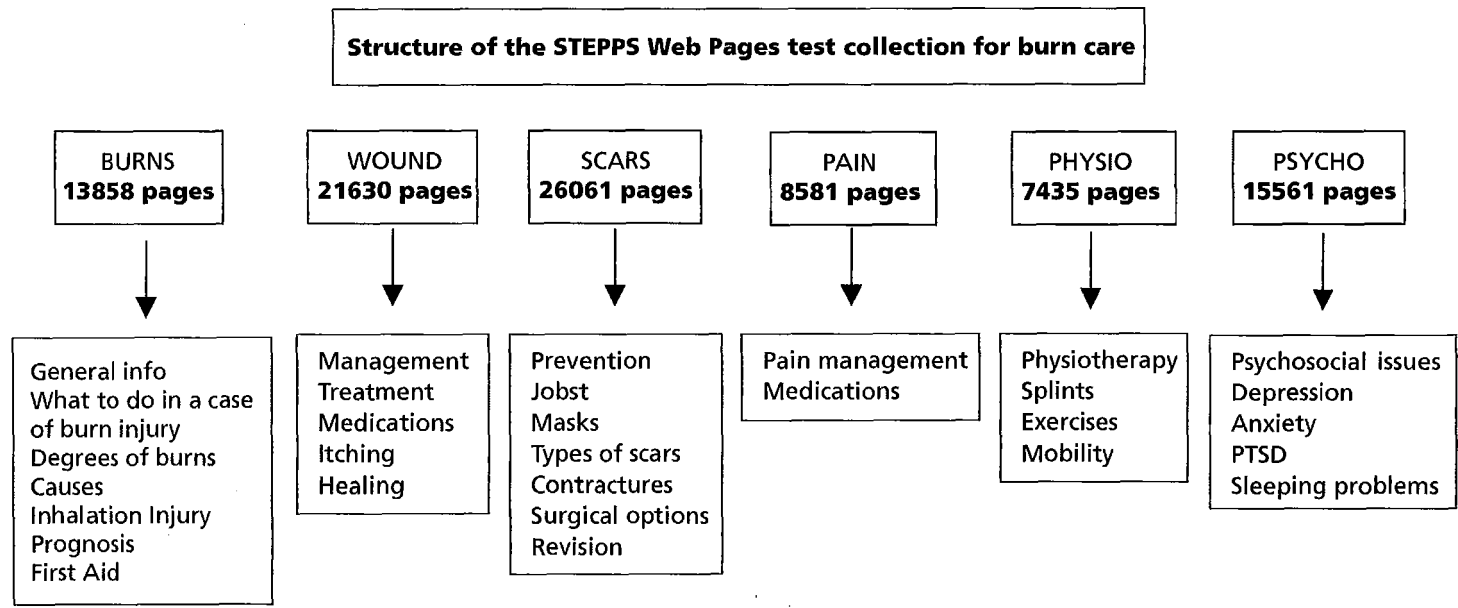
Structure of the STEPPS Web Pages test collection for burn care

BURNS
13858 pages

General info
What to do in a case of burn injury
Degrees of burns
Causes
Inhalation Injury
Prognosis
First Aid

WOUND
21630 pages

Management
Treatment
Medications
Itching
Healing

SCARS
26061 pages

Prevention
Jobst
Masks
Types of scars
Contractures
Surgical options
Revision

PAIN
8581 pages

Pain management
Medications

PHYSIO
7435 pages

Physiotherapy
Splints
Exercises
Mobility

PSYCHO
15561 pages

Psychosocial issues
Depression
Anxiety
PTSD
Sleeping problems